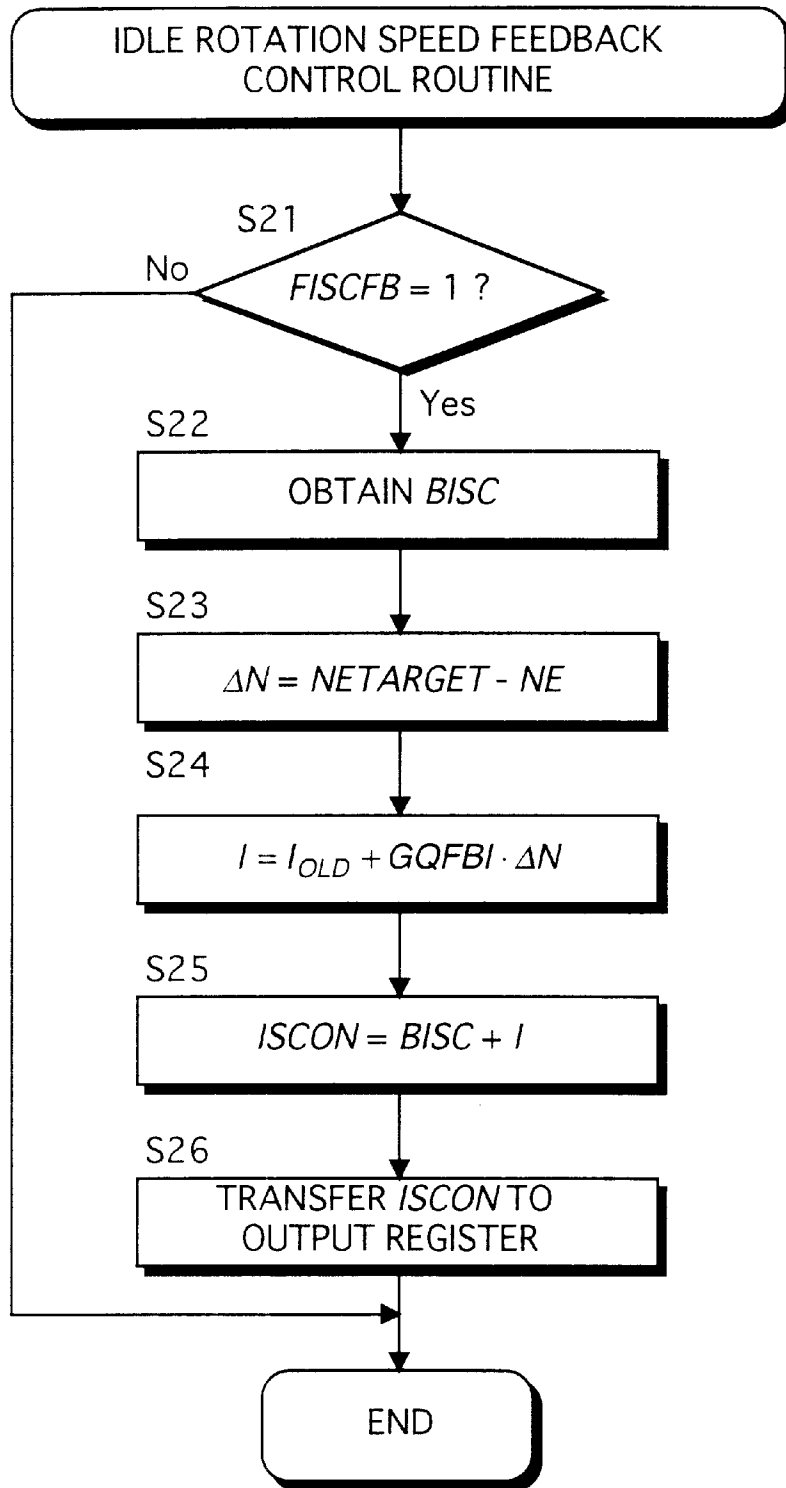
IDLE ROTATION SPEED FEEDBACK CONTROL ROUTINE

S21

$FISCFB = 1$ ?

No

Yes

S22

OBTAIN $BISC$

S23

$\Delta N = NETARGET - NE$

S24

$I = I_{OLD} + GQFBI \cdot \Delta N$

S25

$ISCON = BISC + I$

S26

TRANSFER $ISCON$ TO OUTPUT REGISTER

END